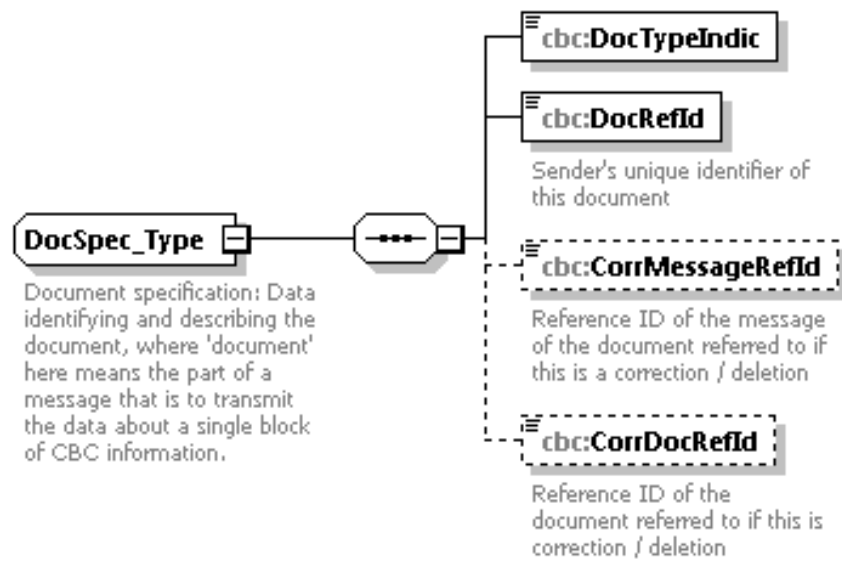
DocSpec_Type

Document specification: Data identifying and describing the document, where 'document' here means the part of a message that is to transmit the data about a single block of CBC information.

cbc:DocTypeIndic

cbc:DocRefId

Sender's unique identifier of this document

cbc:CorrMessageRefId

Reference ID of the message of the document referred to if this is a correction / deletion

cbc:CorrDocRefId

Reference ID of the document referred to if this is correction / deletion